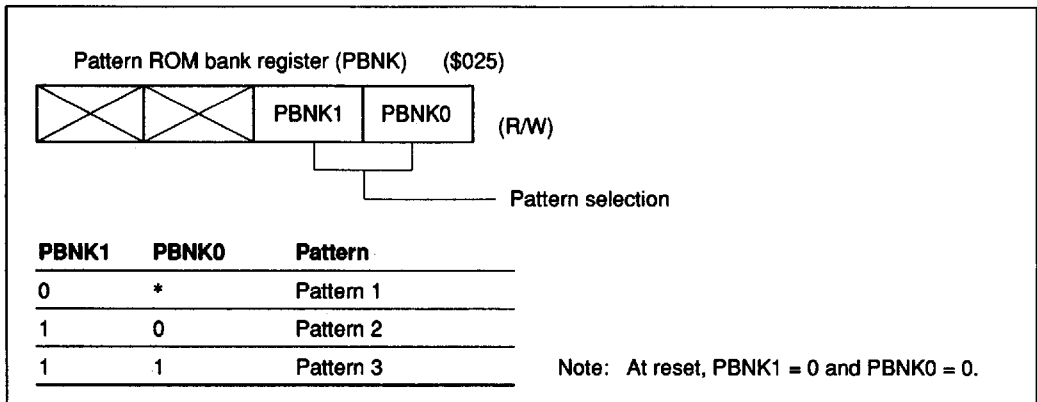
Pattern ROM bank register (PBNK) (\$025)

| | | PBNK1 | PBNK0 |
|---|---|---|---|

(R/W)

Pattern selection

| PBNK1 | PBNK0 | Pattern |
|---|---|---|
| 0 | * | Pattern 1 |
| 1 | 0 | Pattern 2 |
| 1 | 1 | Pattern 3 |

Note: At reset, PBNK1 = 0 and PBNK0 = 0.